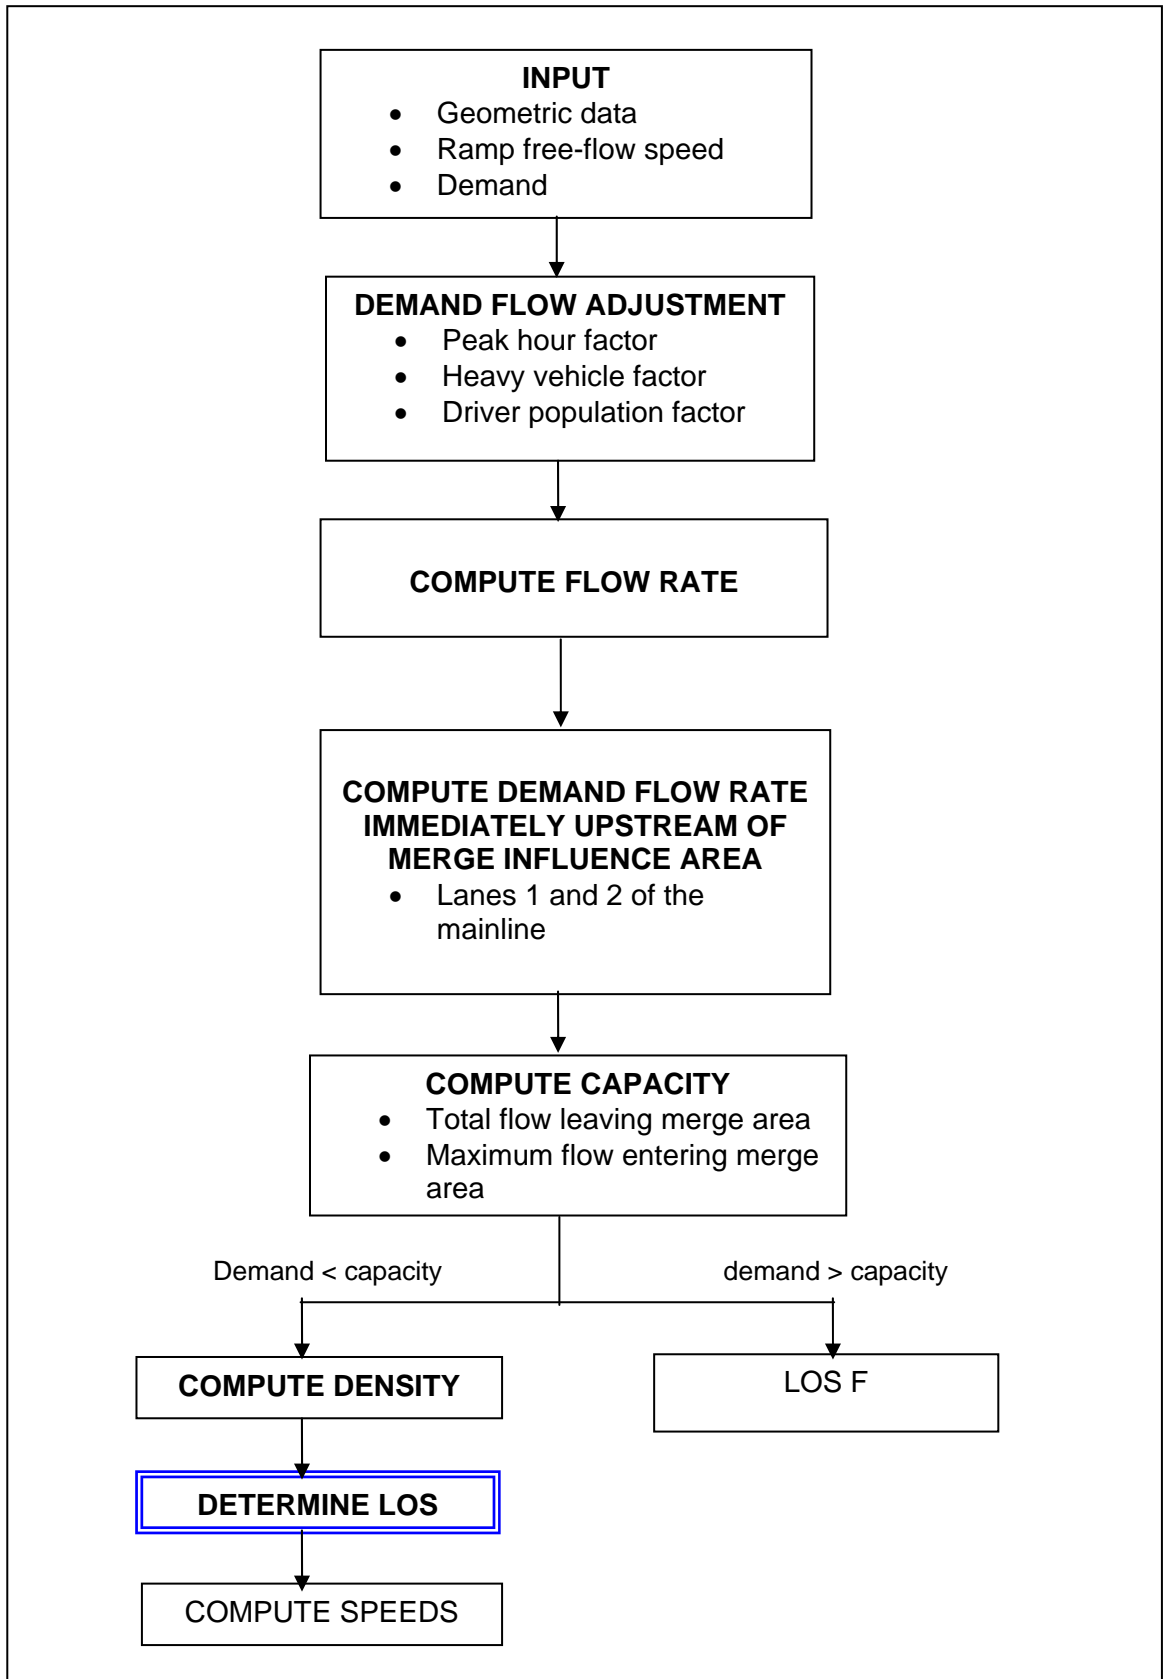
INPUT
- Geometric data
- Ramp free-flow speed
- Demand

DEMAND FLOW ADJUSTMENT
- Peak hour factor
- Heavy vehicle factor
- Driver population factor

COMPUTE FLOW RATE

COMPUTE DEMAND FLOW RATE IMMEDIATELY UPSTREAM OF MERGE INFLUENCE AREA
- Lanes 1 and 2 of the mainline

COMPUTE CAPACITY
- Total flow leaving merge area
- Maximum flow entering merge area

Demand < capacity

demand > capacity

COMPUTE DENSITY

LOS F

DETERMINE LOS

COMPUTE SPEEDS